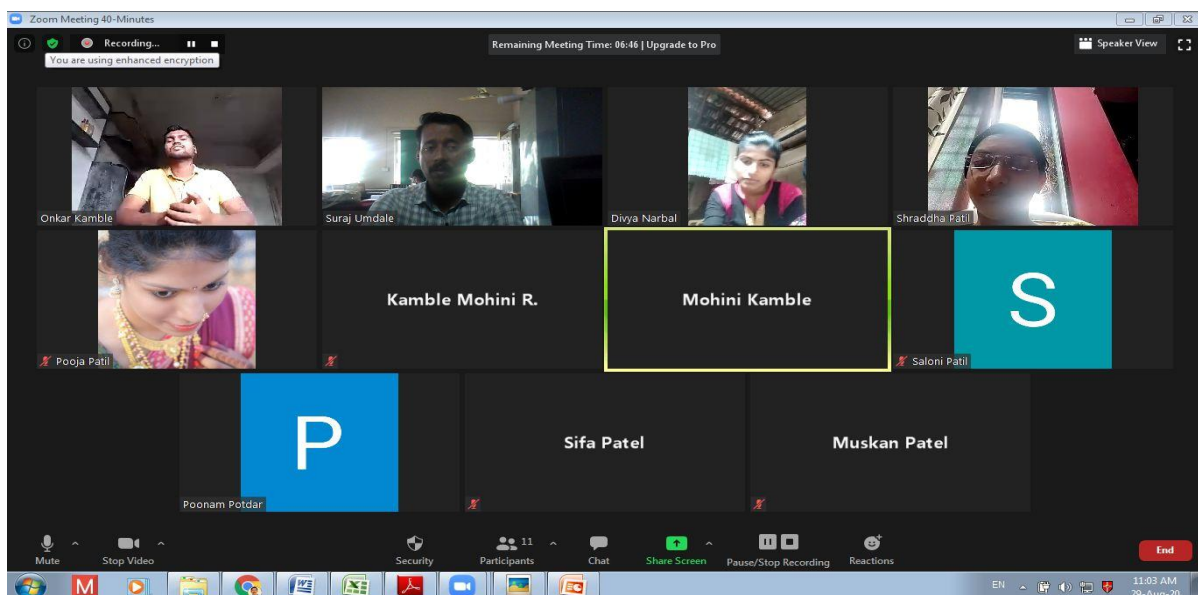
Zoom Meeting 40-Minutes

Recording...

You are using enhanced encryption

Remaining Meeting Time: 06:46 | Upgrade to Pro

Speaker View

Onkar Kamble

Suraj Umdale

Divya Narbal

Shraddha Patil

Pooja Patil

Kamble Mohini R.

Mohini Kamble

S

Saloni Patil

P

Poonam Potdar

Sifa Patel

Muskan Patel

Mute

Stop Video

Security

11

Participants

Chat

Share Screen

Pause/Stop Recording

Reactions

End

EN

11:03 AM

29-Aug-20